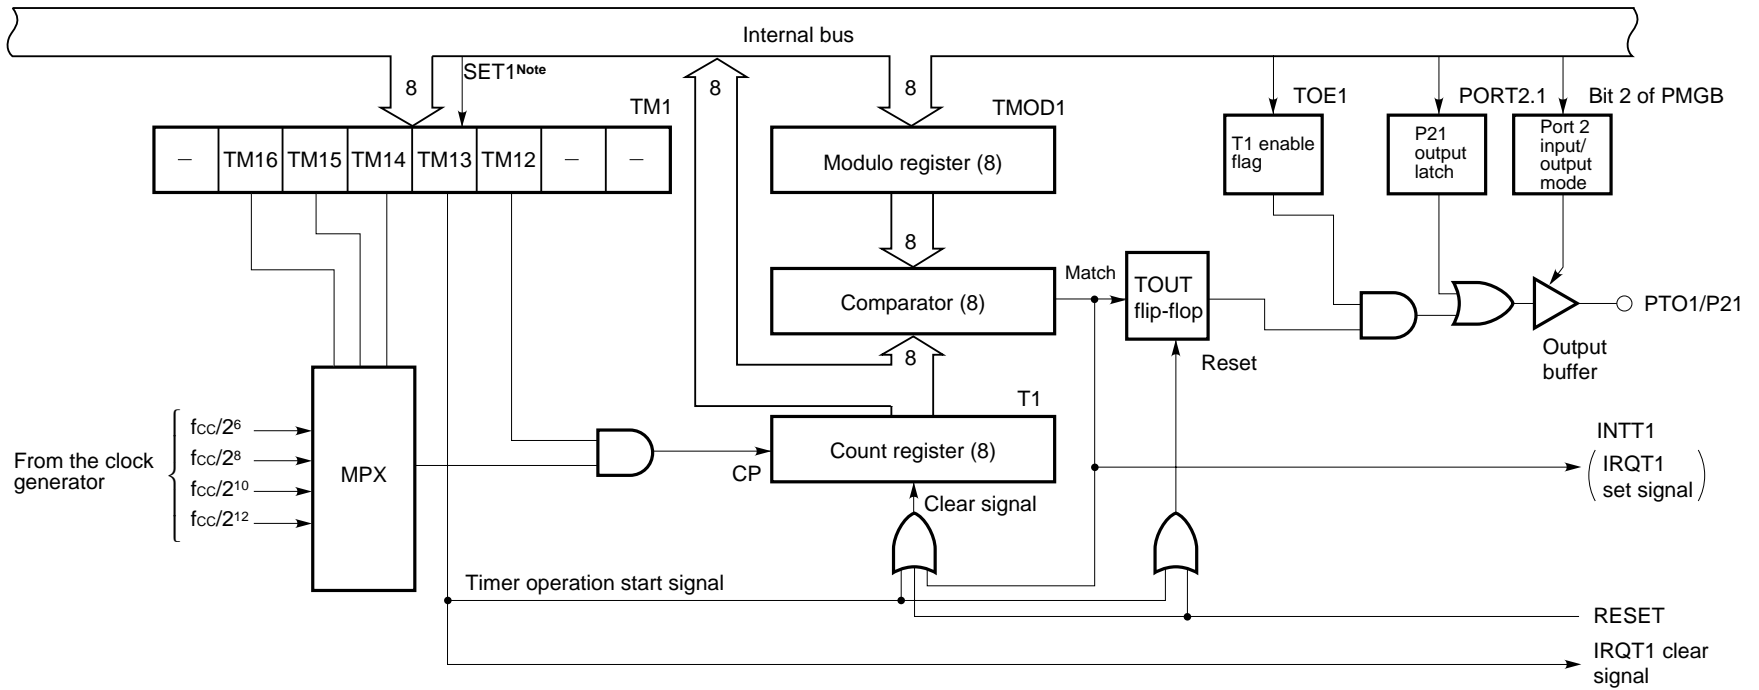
Internal bus

8

SET1$^{Note}$

8

8

TMOD1

TOE1

PORT2.1

Bit 2 of PMGB

TM1

| – | TM16 | TM15 | TM14 | TM13 | TM12 | – | – |
|---|---|---|---|---|---|---|---|

Modulo register (8)

T1 enable flag

P21 output latch

Port 2 input/ output mode

8

Match

TOUT flip-flop

Comparator (8)

PTO1/P21

8

Reset

Output buffer

T1

From the clock generator

$f_{CC}/2^6$

$f_{CC}/2^8$

$f_{CC}/2^{10}$

$f_{CC}/2^{12}$

MPX

CP

Count register (8)

INTT1

IRQT1 set signal

Clear signal

Timer operation start signal

RESET

IRQT1 clear signal